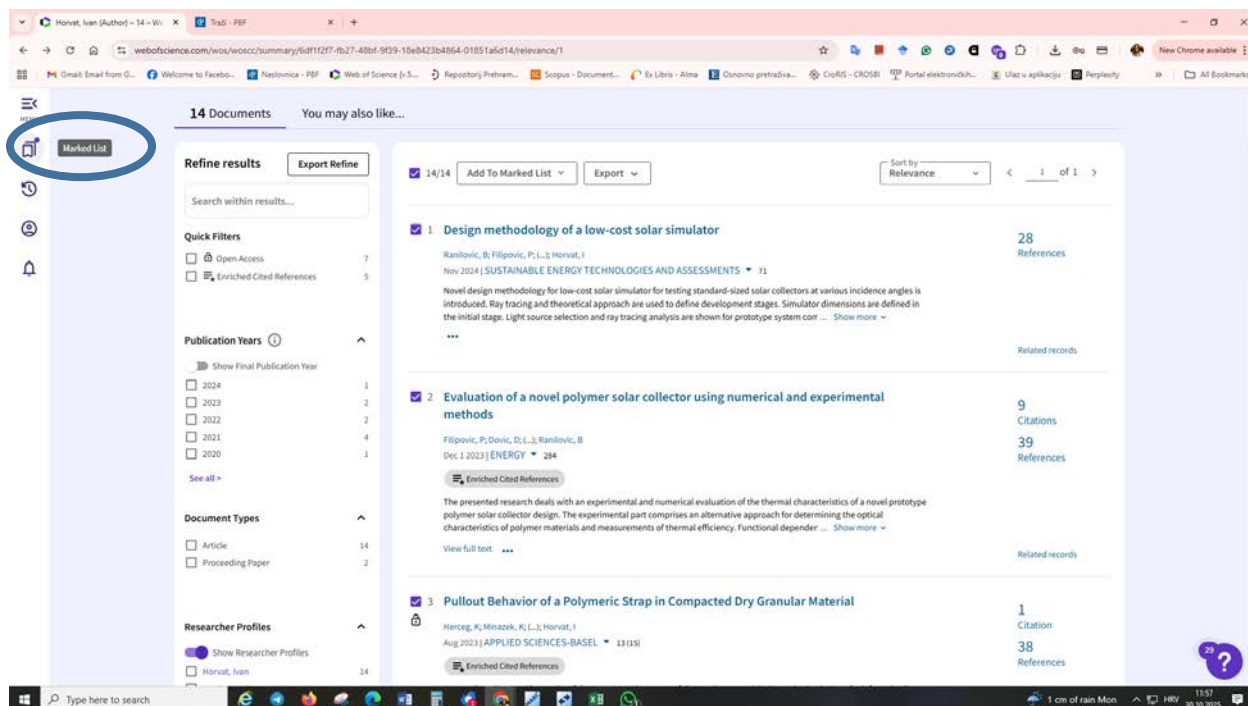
Horvat, Ivan (Author) – 14 – W... ×
Traži - PBF ×
+

webofscience.com/wos/woscc/summary/6df1f2f7-fb27-48bf-9f39-18e8423b4864-01851a6d14/relevance/1

New Chrome available

Gmail: Email from G... Welcome to Facebo... Naslovnica - PBF Web of Science [v.5... Repozitorij Prehram... Scopus - Document... Ex Libris - Alma Osnovno pretraživa... CroRIS - CROSBI Portal elektroničkih... Ulaz u aplikaciju Perplexity » All Bookmarks

MENU

Marked List

14 Documents You may also like...

Refine results Export Refine

Search within results...

Quick Filters
Open Access 7
Enriched Cited References 5

Publication Years
Show Final Publication Year
2024 1
2023 2
2022 2
2021 4
2020 1
See all >

Document Types
Article 14
Proceeding Paper 2

Researcher Profiles
Show Researcher Profiles
Horvat, Ivan 14

14/14 Add To Marked List Export
Sort by Relevance 1 of 1

1 Design methodology of a low-cost solar simulator
Ranilovic, B; Filipovic, P; (...); Horvat, I
Nov 2024 | SUSTAINABLE ENERGY TECHNOLOGIES AND ASSESSMENTS 71
Novel design methodology for low-cost solar simulator for testing standard-sized solar collectors at various incidence angles is introduced. Ray tracing and theoretical approach are used to define development stages. Simulator dimensions are defined in the initial stage. Light source selection and ray tracing analysis are shown for prototype system corr ... Show more
28 References
Related records

2 Evaluation of a novel polymer solar collector using numerical and experimental methods
Filipovic, P; Dovic, D; (...); Ranilovic, B
Dec 1 2023 | ENERGY 284
Enriched Cited References
The presented research deals with an experimental and numerical evaluation of the thermal characteristics of a novel prototype polymer solar collector design. The experimental part comprises an alternative approach for determining the optical characteristics of polymer materials and measurements of thermal efficiency. Functional depender ... Show more
View full text
9 Citations
39 References
Related records

3 Pullout Behavior of a Polymeric Strap in Compacted Dry Granular Material
Herceg, K; Minazek, K; (...); Horvat, I
Aug 2023 | APPLIED SCIENCES-BASEL 13 (15)
Enriched Cited References
1 Citation
38 References

29

Type here to search
1 cm of rain Mon HRV 11:57